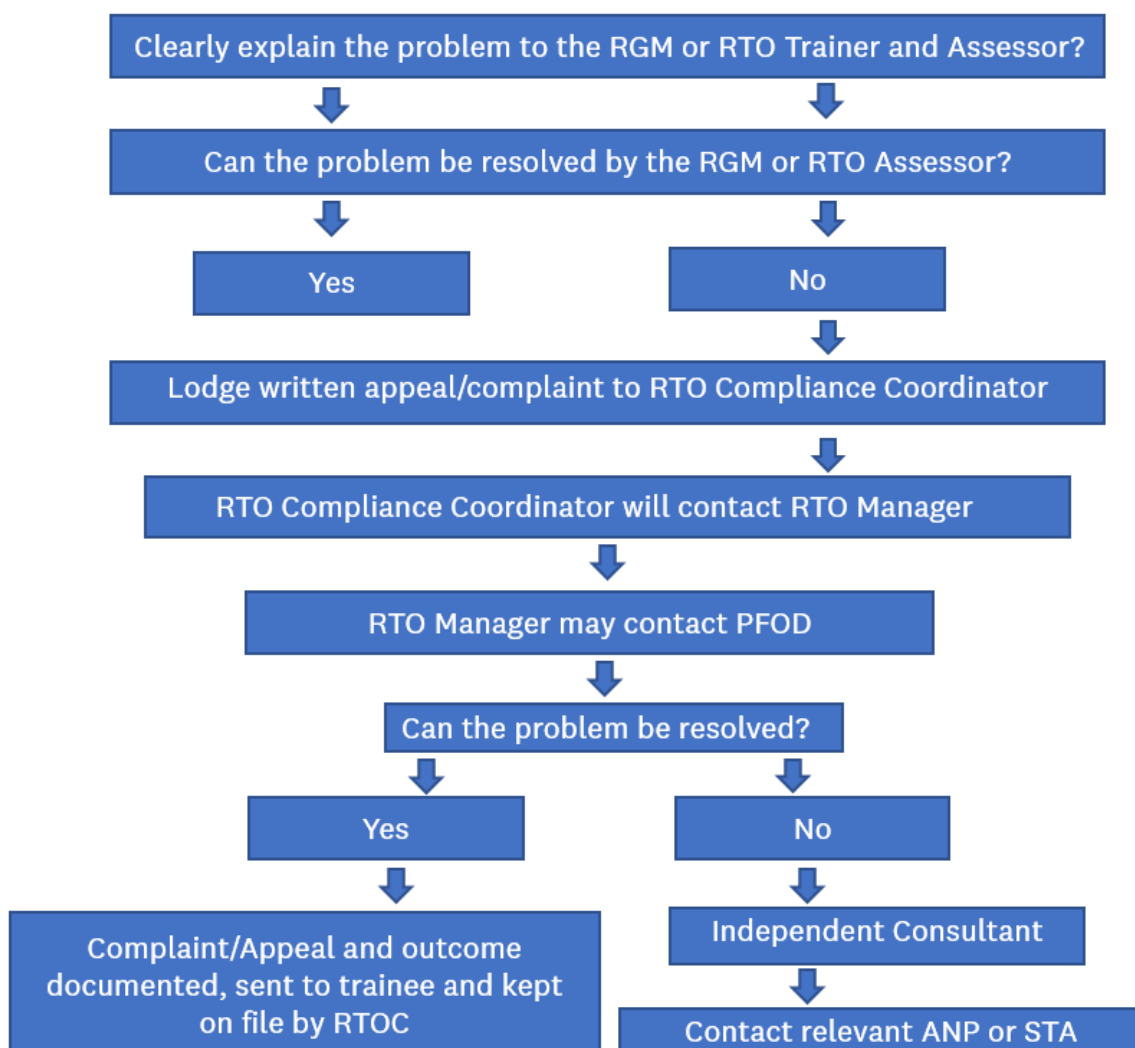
Clearly explain the problem to the RGM or RTO Trainer and Assessor?

Can the problem be resolved by the RGM or RTO Assessor?

Yes

No

Lodge written appeal/complaint to RTO Compliance Coordinator

RTO Compliance Coordinator will contact RTO Manager

RTO Manager may contact PFOD

Can the problem be resolved?

Yes

No

Complaint/Appeal and outcome documented, sent to trainee and kept on file by RTOC

Independent Consultant

Contact relevant ANP or STA